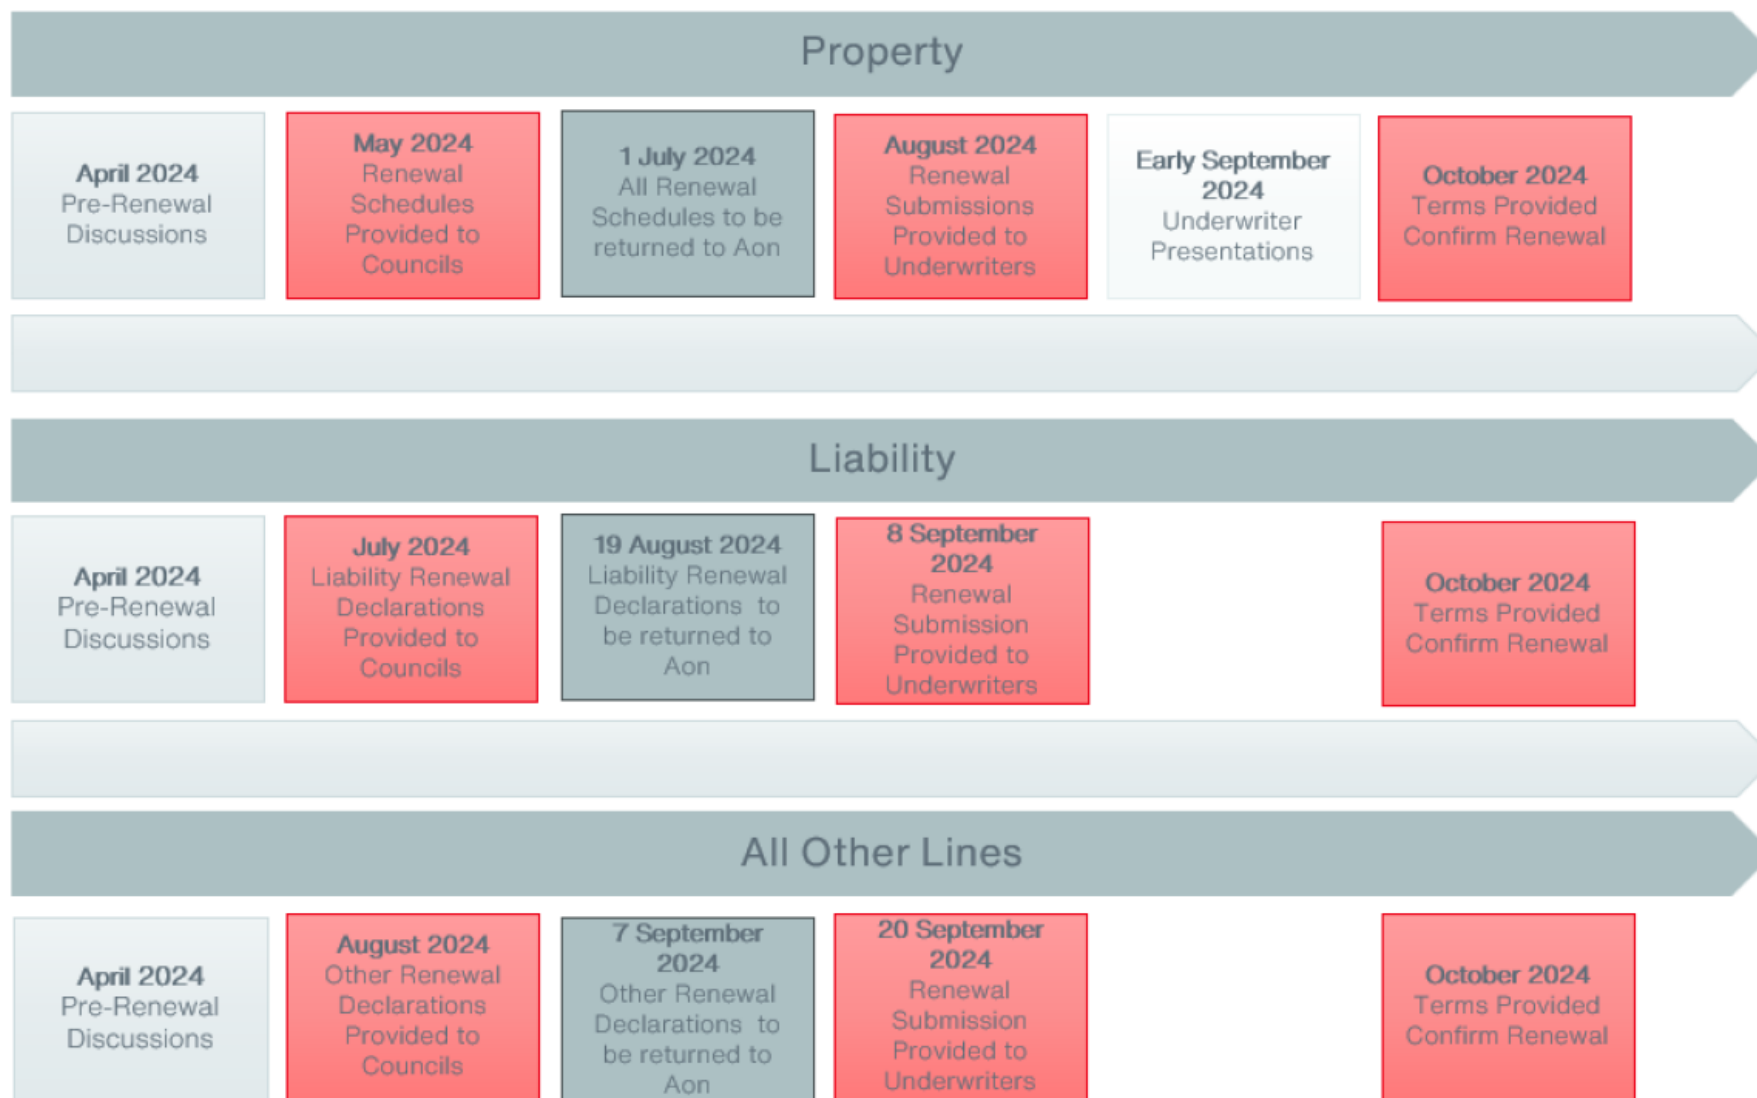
Property

April 2024
Pre-Renewal Discussions

May 2024
Renewal Schedules Provided to Councils

1 July 2024
All Renewal Schedules to be returned to Aon

August 2024
Renewal Submissions Provided to Underwriters

Early September 2024
Underwriter Presentations

October 2024
Terms Provided Confirm Renewal

Liability

April 2024
Pre-Renewal Discussions

July 2024
Liability Renewal Declarations Provided to Councils

19 August 2024
Liability Renewal Declarations to be returned to Aon

8 September 2024
Renewal Submission Provided to Underwriters

October 2024
Terms Provided Confirm Renewal

All Other Lines

April 2024
Pre-Renewal Discussions

August 2024
Other Renewal Declarations Provided to Councils

7 September 2024
Other Renewal Declarations to be returned to Aon

20 September 2024
Renewal Submission Provided to Underwriters

October 2024
Terms Provided Confirm Renewal